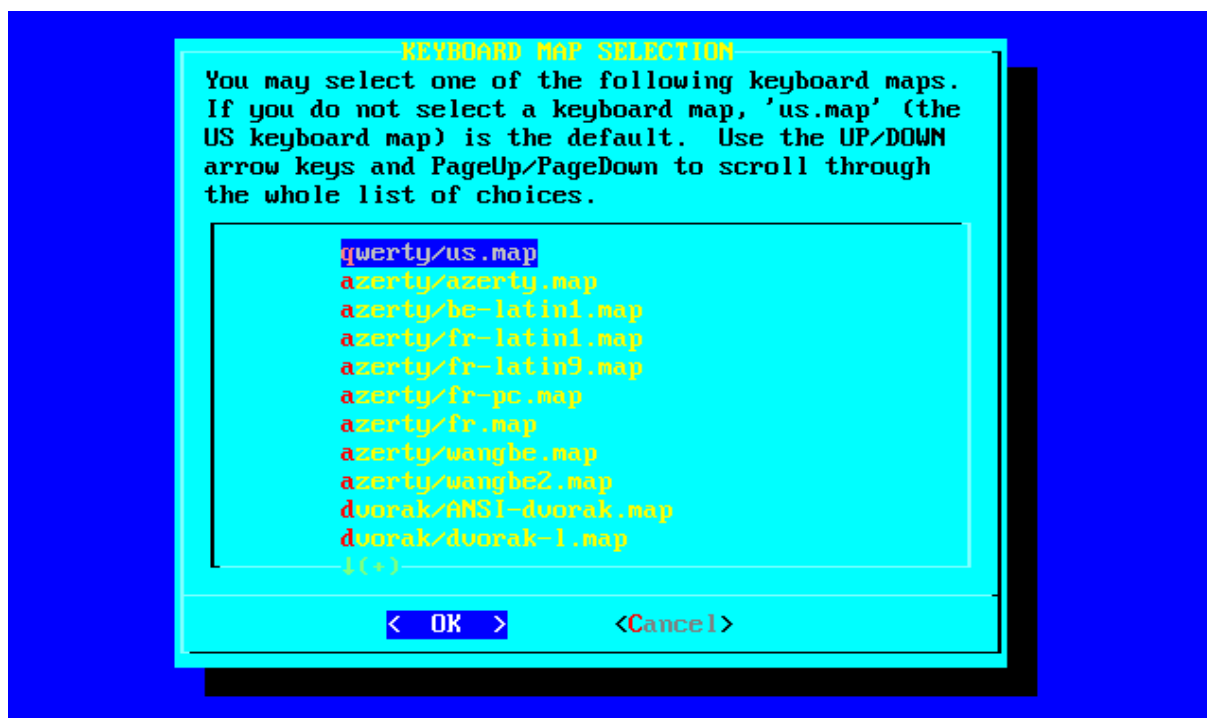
KEYBOARD MAP SELECTION

You may select one of the following keyboard maps. If you do not select a keyboard map, 'us.map' (the US keyboard map) is the default. Use the UP/DOWN arrow keys and PageUp/PageDown to scroll through the whole list of choices.

qwerty/us.map
azerty/azerty.map
azerty/be-latin1.map
azerty/fr-latin1.map
azerty/fr-latin9.map
azerty/fr-pc.map
azerty/fr.map
azerty/wangbe.map
azerty/wangbe2.map
dvorak/ANSI-dvorak.map
dvorak/dvorak-l.map

↓(+)

< OK > <Cancel>